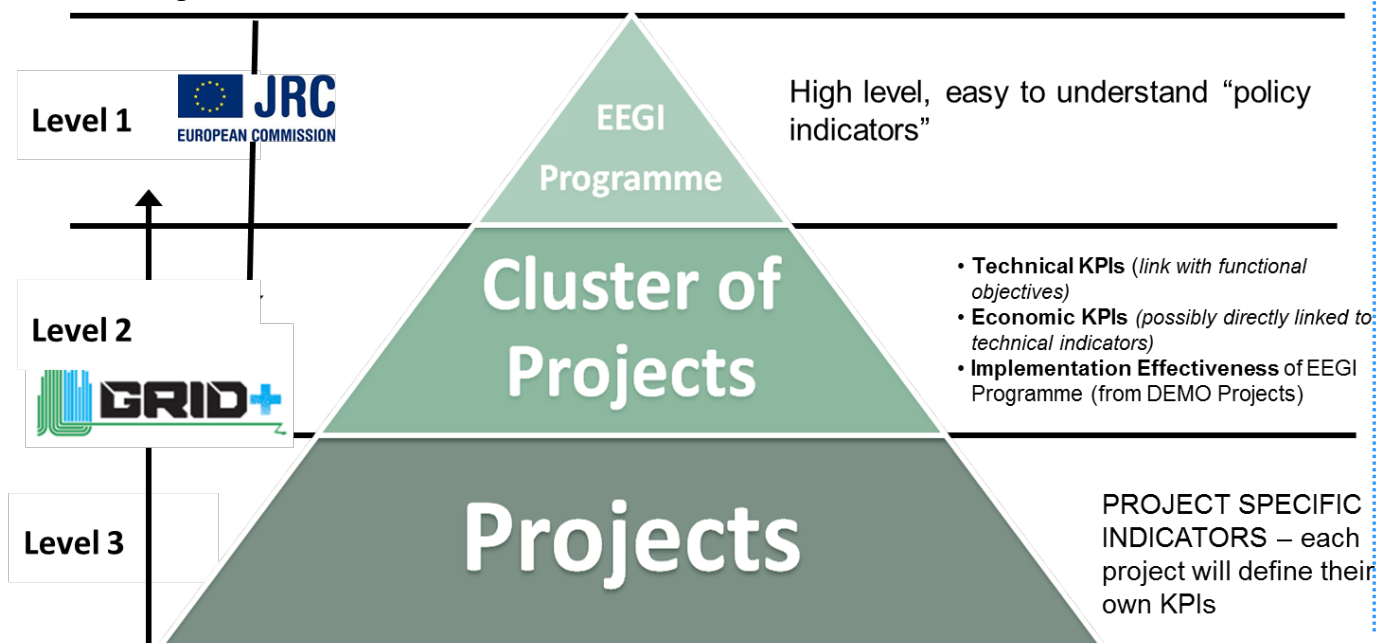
Level 1

JRC
EUROPEAN COMMISSION

EEGI Programme

High level, easy to understand “policy indicators”

Level 2

GRID+

Cluster of Projects

• **Technical KPIs** (*link with functional objectives)*
• **Economic KPIs** *(possibly directly linked to technical indicators)*
• **Implementation Effectiveness** of EEGI Programme (from DEMO Projects)

Level 3

Projects

PROJECT SPECIFIC INDICATORS – each project will define their own KPIs